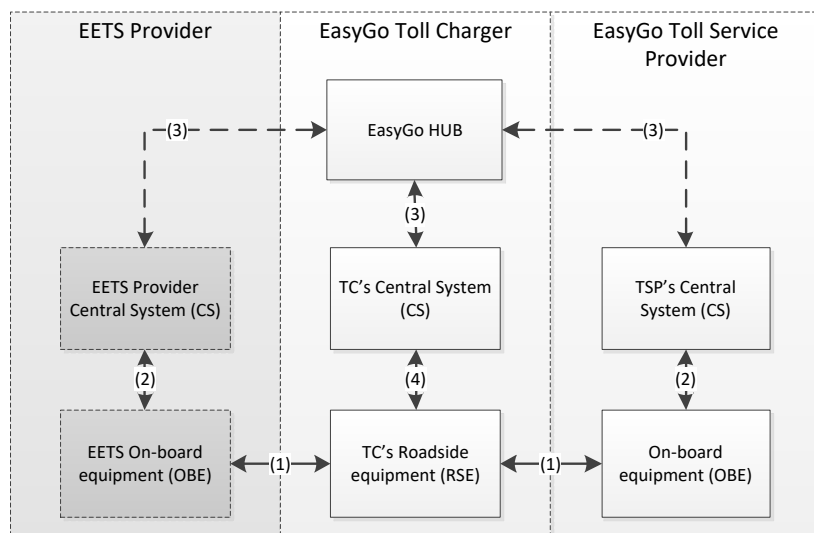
EETS Provider

EasyGo Toll Charger

EasyGo Toll Service Provider

(3)

EasyGo HUB

(3)

(3)

EETS Provider Central System (CS)

TC's Central System (CS)

TSP's Central System (CS)

(2)

(4)

(2)

EETS On-board equipment (OBE)

(1)

TC's Roadside equipment (RSE)

(1)

On-board equipment (OBE)